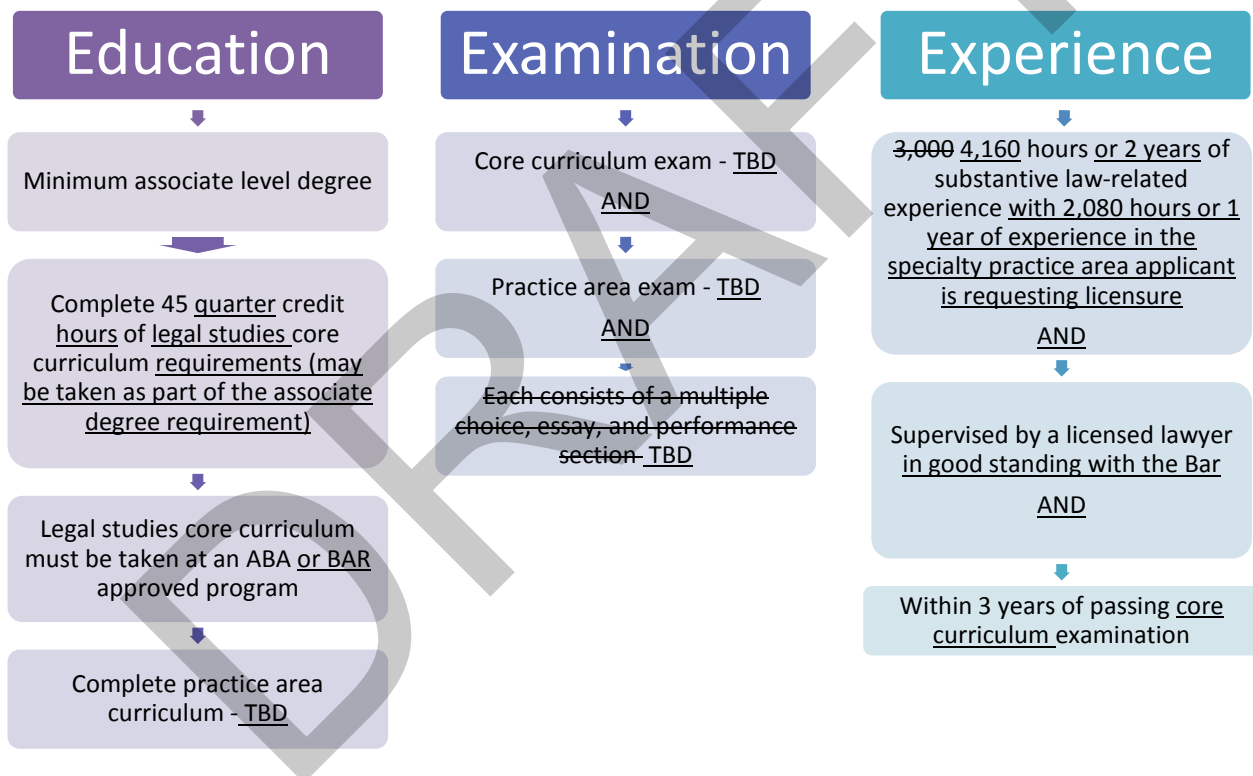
Education

Minimum associate level degree

Complete 45 quarter credit hours of legal studies core curriculum requirements (may be taken as part of the associate degree requirement)

Legal studies core curriculum must be taken at an ABA or BAR approved program

Complete practice area curriculum - TBD

Examination

Core curriculum exam - TBD

AND

Practice area exam - TBD

AND

Each consists of a multiple choice, essay, and performance section TBD

Experience

3,000 4,160 hours or 2 years of substantive law-related experience with 2,080 hours or 1 year of experience in the specialty practice area applicant is requesting licensure

AND

Supervised by a licensed lawyer in good standing with the Bar

AND

Within 3 years of passing core curriculum examination

DRAFT